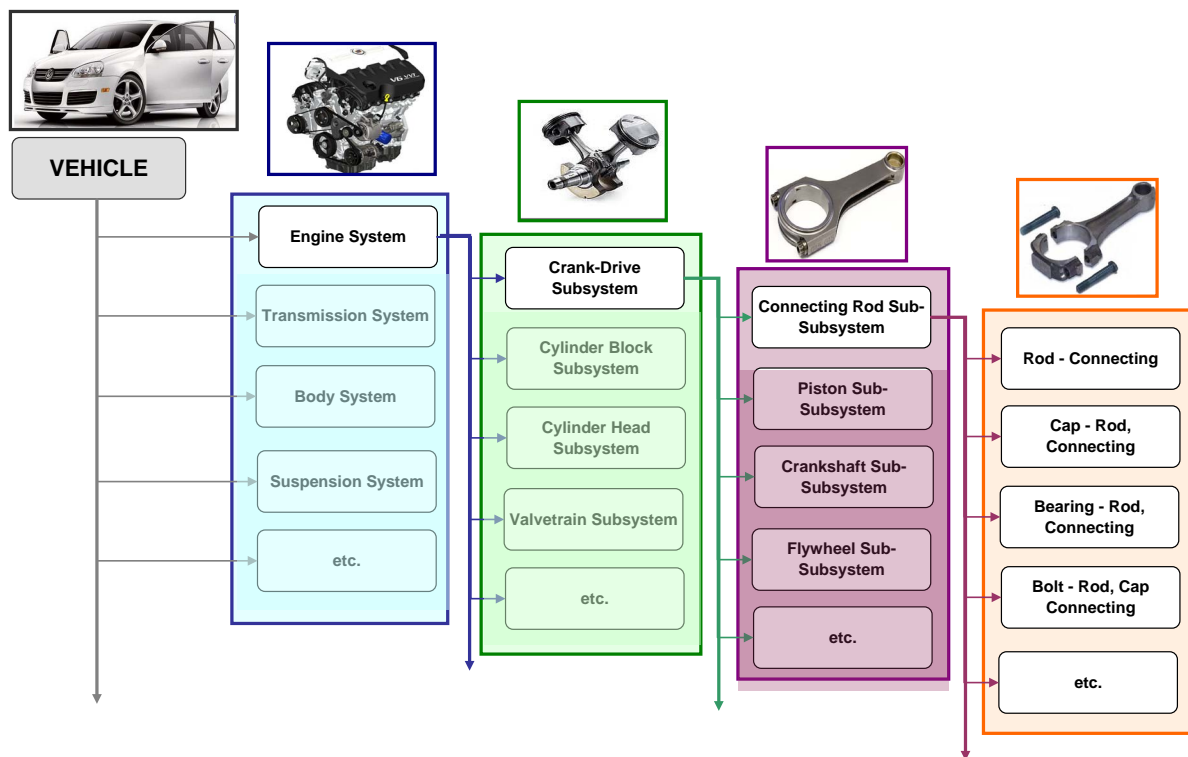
VEHICLE

Engine System

Transmission System

Body System

Suspension System

etc.

Crank-Drive Subsystem

Cylinder Block Subsystem

Cylinder Head Subsystem

Valvetrain Subsystem

etc.

Connecting Rod Sub-Subsystem

Piston Sub-Subsystem

Crankshaft Sub-Subsystem

Flywheel Sub-Subsystem

etc.

Rod - Connecting

Cap - Rod, Connecting

Bearing - Rod, Connecting

Bolt - Rod, Cap Connecting

etc.